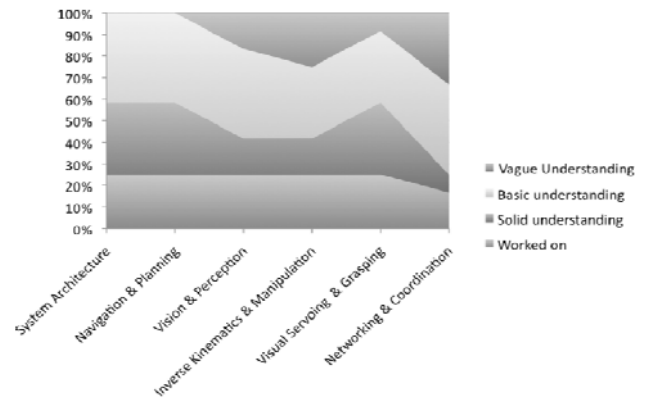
100%
90%
80%
70%
60%
50%
40%
30%
20%
10%
0%

System Architecture
Navigation & Planning
Vision & Perception
Inverse Kinematics & Manipulation
Visual Servoing & Grasping
Networking & Coordination

Vague Understanding
Basic understanding
Solid understanding
Worked on